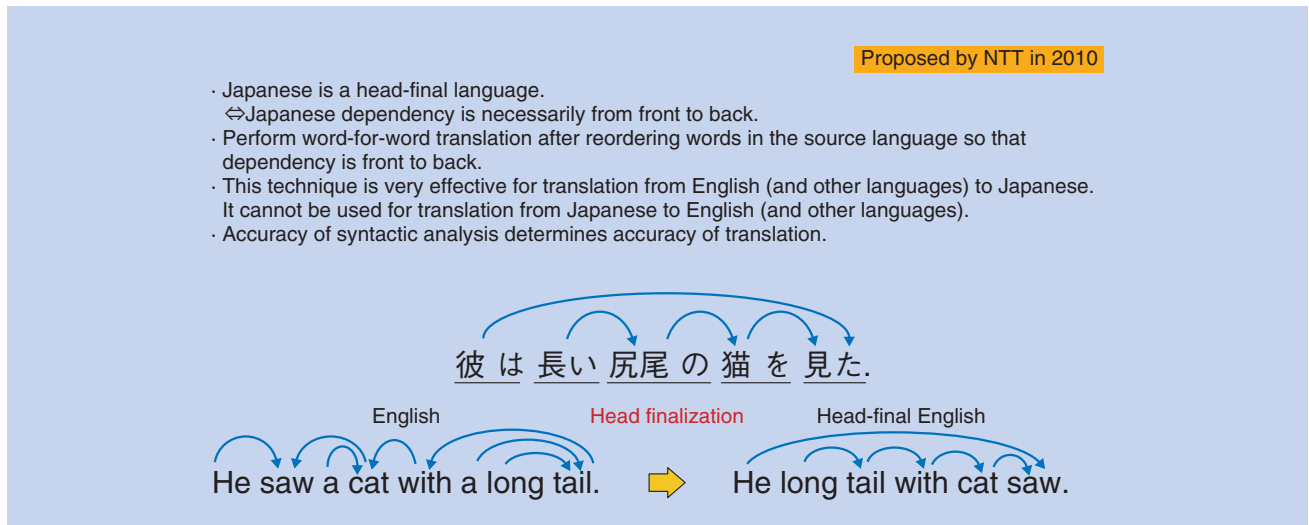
Proposed by NTT in 2010

· Japanese is a head-final language.
⇔Japanese dependency is necessarily from front to back.
· Perform word-for-word translation after reordering words in the source language so that dependency is front to back.
· This technique is very effective for translation from English (and other languages) to Japanese. It cannot be used for translation from Japanese to English (and other languages).
· Accuracy of syntactic analysis determines accuracy of translation.

彼 は 長い 尻尾 の 猫 を 見た.

English

Head finalization

Head-final English

He saw a cat with a long tail.

He long tail with cat saw.